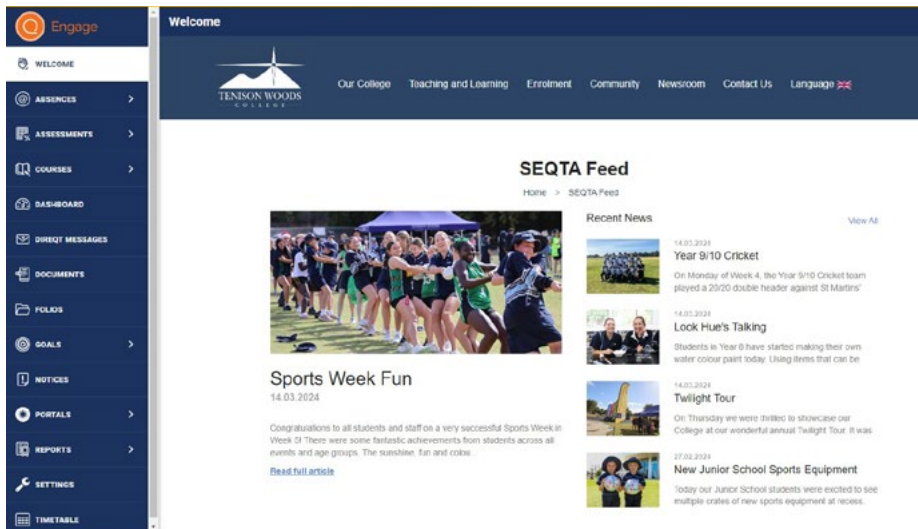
Engage

WELCOME

ABSENCES

ASSESSMENTS

COURSES

DASHBOARD

DIRECQT MESSAGES

DOCUMENTS

FOLIOS

GOALS

NOTICES

PORTALS

REPORTS

SETTINGS

TIMETABLE

Welcome

TENISON WOODS COLLEGE

Our College Teaching and Learning Enrolment Community Newsroom Contact Us Language

SEQTA Feed

Home > SEQTA Feed

Sports Week Fun

14.03.2024

Congratulations to all students and staff on a very successful Sports Week in Week 5! There were some fantastic achievements from students across all events and age groups. The sunshine, fun and colou...

Read full article

Recent News

View All

14.03.2024

Year 9/10 Cricket

On Monday of Week 4, the Year 9/10 Cricket team played a 20/20 double header against St Martins'

14.03.2024

Look Hue's Talking

Students in Year 6 have started making their own water colour paint today. Using items that can be

14.03.2024

Twilight Tour

On Thursday we were thrilled to showcase our College at our wonderful annual Twilight Tour. It was

27.02.2024

New Junior School Sports Equipment

Today our Junior School students were excited to see multiple crates of new sports equipment at recess.